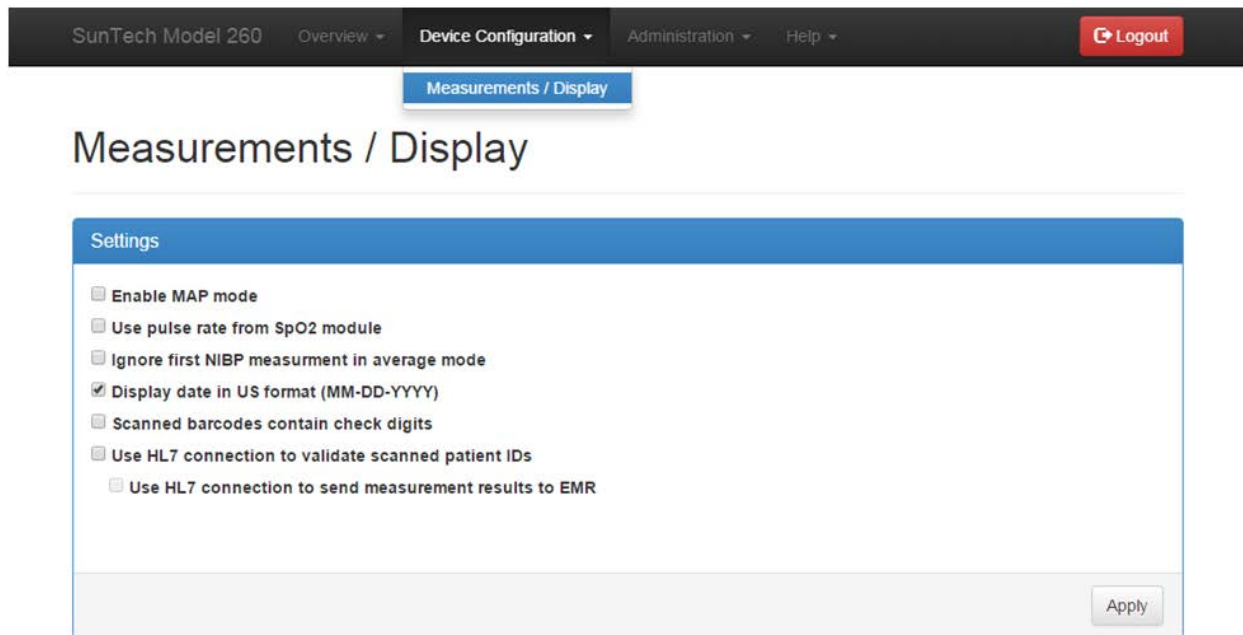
SunTech Model 260 Overview Device Configuration Administration Help Logout

Measurements / Display

Measurements / Display

Settings

Enable MAP mode

Use pulse rate from SpO2 module

Ignore first NIBP measurment in average mode

Display date in US format (MM-DD-YYYY)

Scanned barcodes contain check digits

Use HL7 connection to validate scanned patient IDs

Use HL7 connection to send measurement results to EMR

Apply